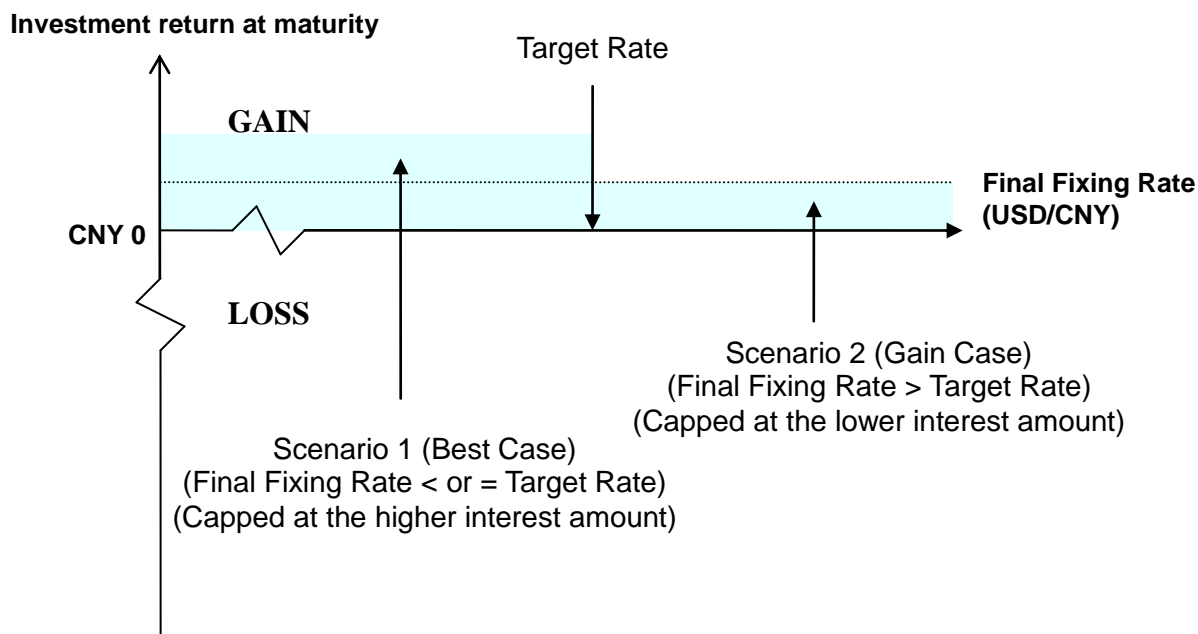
Investment return at maturity

Target Rate

GAIN

Final Fixing Rate (USD/CNY)

CNY 0

LOSS

Scenario 2 (Gain Case)
(Final Fixing Rate > Target Rate)
(Capped at the lower interest amount)

Scenario 1 (Best Case)
(Final Fixing Rate < or = Target Rate)
(Capped at the higher interest amount)